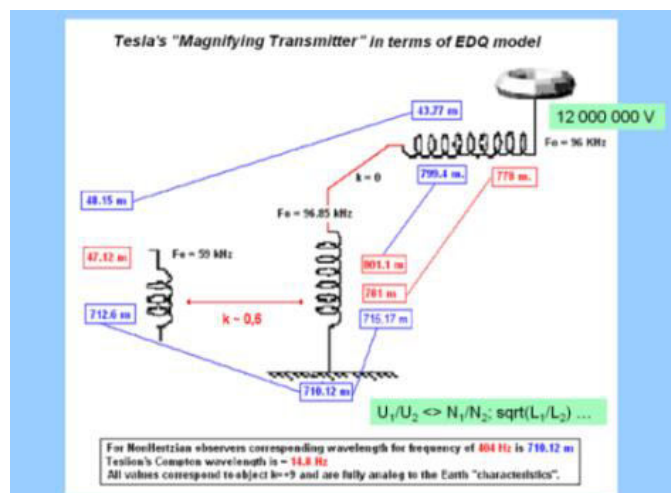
Tesla's "Magnifying Transmitter" in terms of EDQ model

12 000 000 V

43.77 m

Fe = 96 KHz

48.15 m

k = 0

799.4 m.

779 m.

Fe = 96.85 kHz

47.12 m

Fe = 59 kHz

801.1 m

781 m

712.6 m

k ~ 0,6

715.17 m

710.12 m

$U_1/U_2$ <> $N_1/N_2$; sqrt($L_1/L_2$) ...

For NonHertzian observers corresponding wavelength for frequency of 404 Hz is 710.12 m
Teslion's Compton wavelength is ~ 14.8 Hz
All values correspond to object k=+9 and are fully analog to the Earth "characteristics".